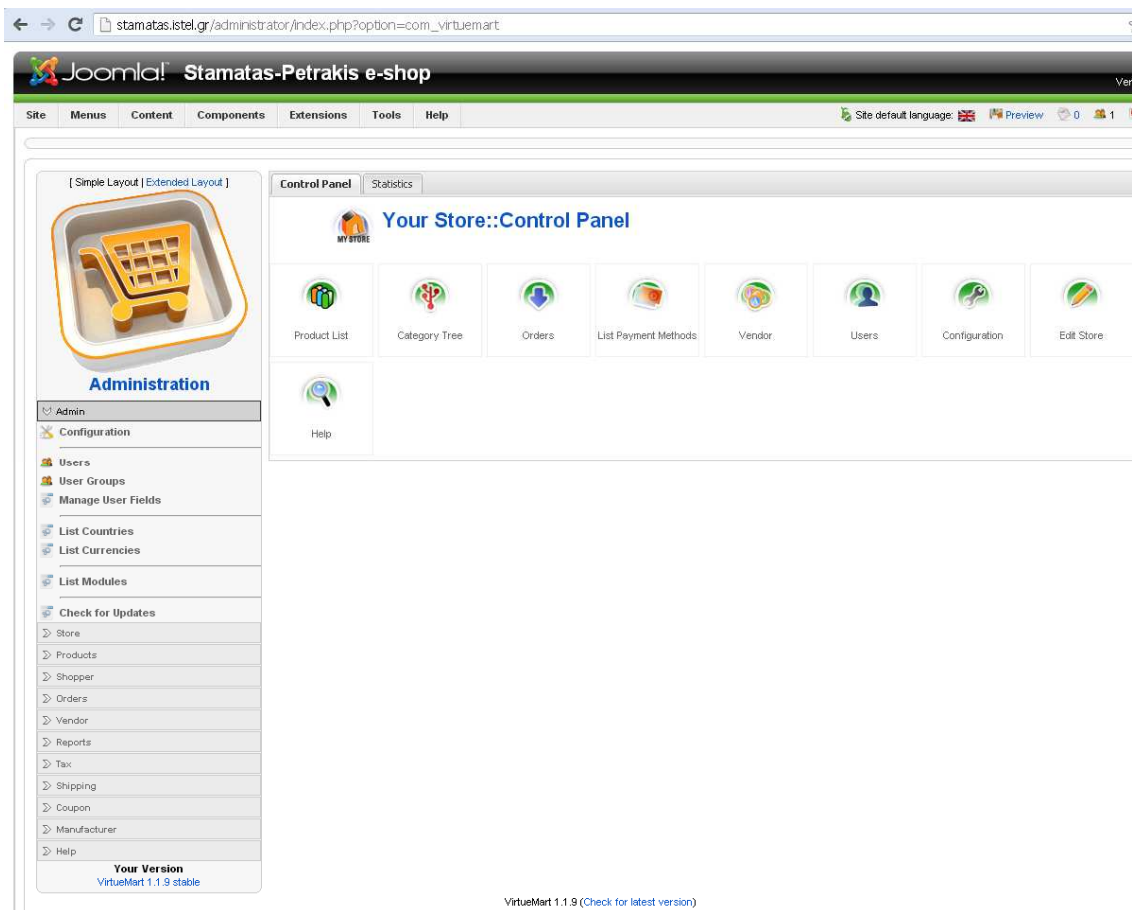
stamatas.istel.gr/administrator/index.php?option=com_virtuemart

Joomla! Stamatas-Petrakis e-shop

Ver

Site Menus Content Components Extensions Tools Help

Site default language: Preview 0 1

[ Simple Layout | Extended Layout ]

Administration

Admin
Configuration
Users
User Groups
Manage User Fields
List Countries
List Currencies
List Modules
Check for Updates
Store
Products
Shopper
Orders
Vendor
Reports
Tax
Shipping
Coupon
Manufacturer
Help

Your Version
VirtueMart 1.1.9 stable

Control Panel Statistics

MY STORE

Your Store::Control Panel

Product List
Category Tree
Orders
List Payment Methods
Vendor
Users
Configuration
Edit Store
Help

VirtueMart 1.1.9 (Check for latest version)